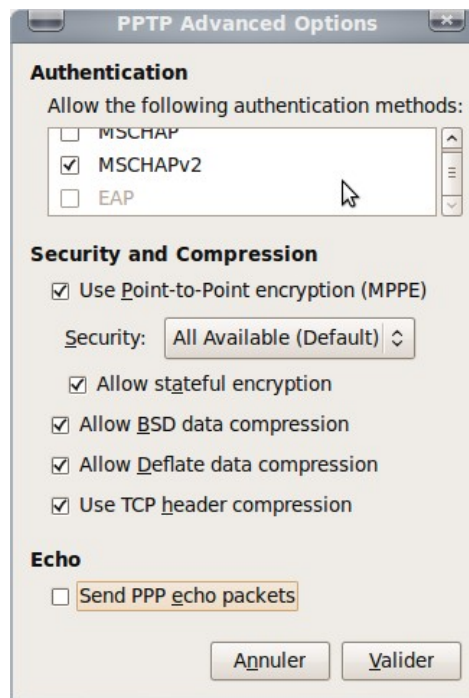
PPTP Advanced Options

Authentication

Allow the following authentication methods:

MSCHAP

☑ MSCHAPv2

EAP

Security and Compression

☑ Use Point-to-Point encryption (MPPE)

Security: All Available (Default)

☑ Allow stateful encryption

☑ Allow BSD data compression

☑ Allow Deflate data compression

☑ Use TCP header compression

Echo

☐ Send PPP echo packets

Annuler Valider